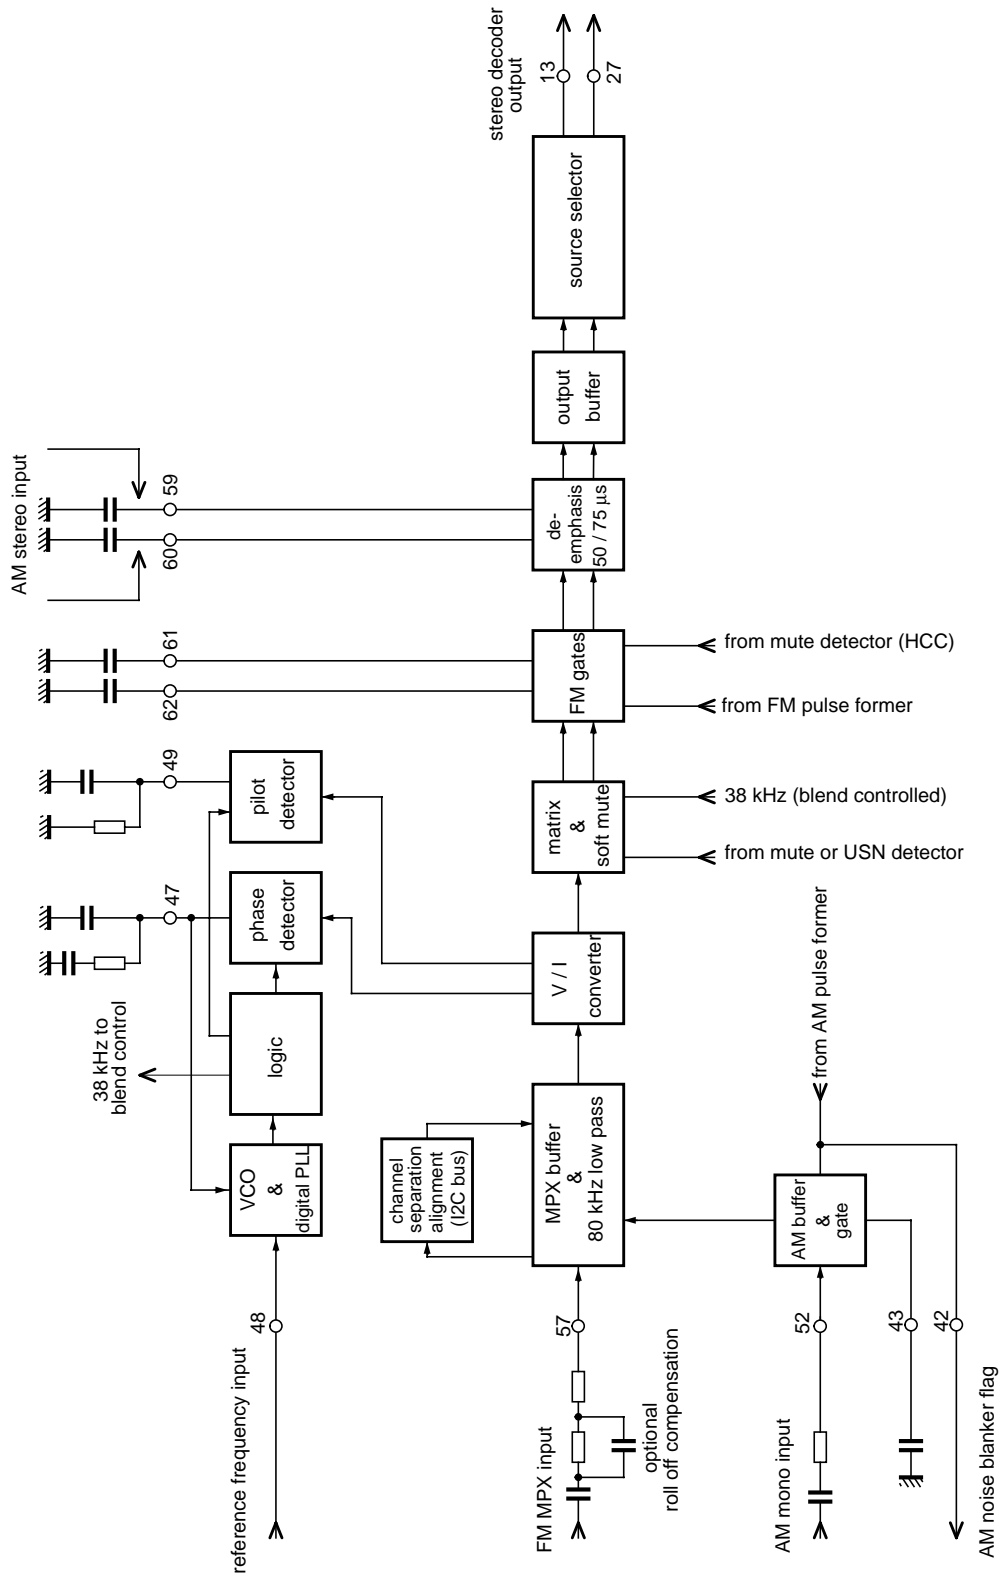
stereo decoder output
13
27
source selector
output buffer
AM stereo input
59
60
de-emphasis 50 / 75 µs
61
62
FM gates
from mute detector (HCC)
from FM pulse former
49
pilot detector
matrix & soft mute
38 kHz (blend controlled)
from mute or USN detector
47
phase detector
V / I converter
from AM pulse former
38 kHz to blend control
logic
MPX buffer & 80 kHz low pass
channel separation alignment (I2C bus)
VCO & digital PLL
AM buffer & gate
48
57
52
43
42
reference frequency input
FM MPX input
optional roll off compensation
AM mono input
AM noise blanker flag